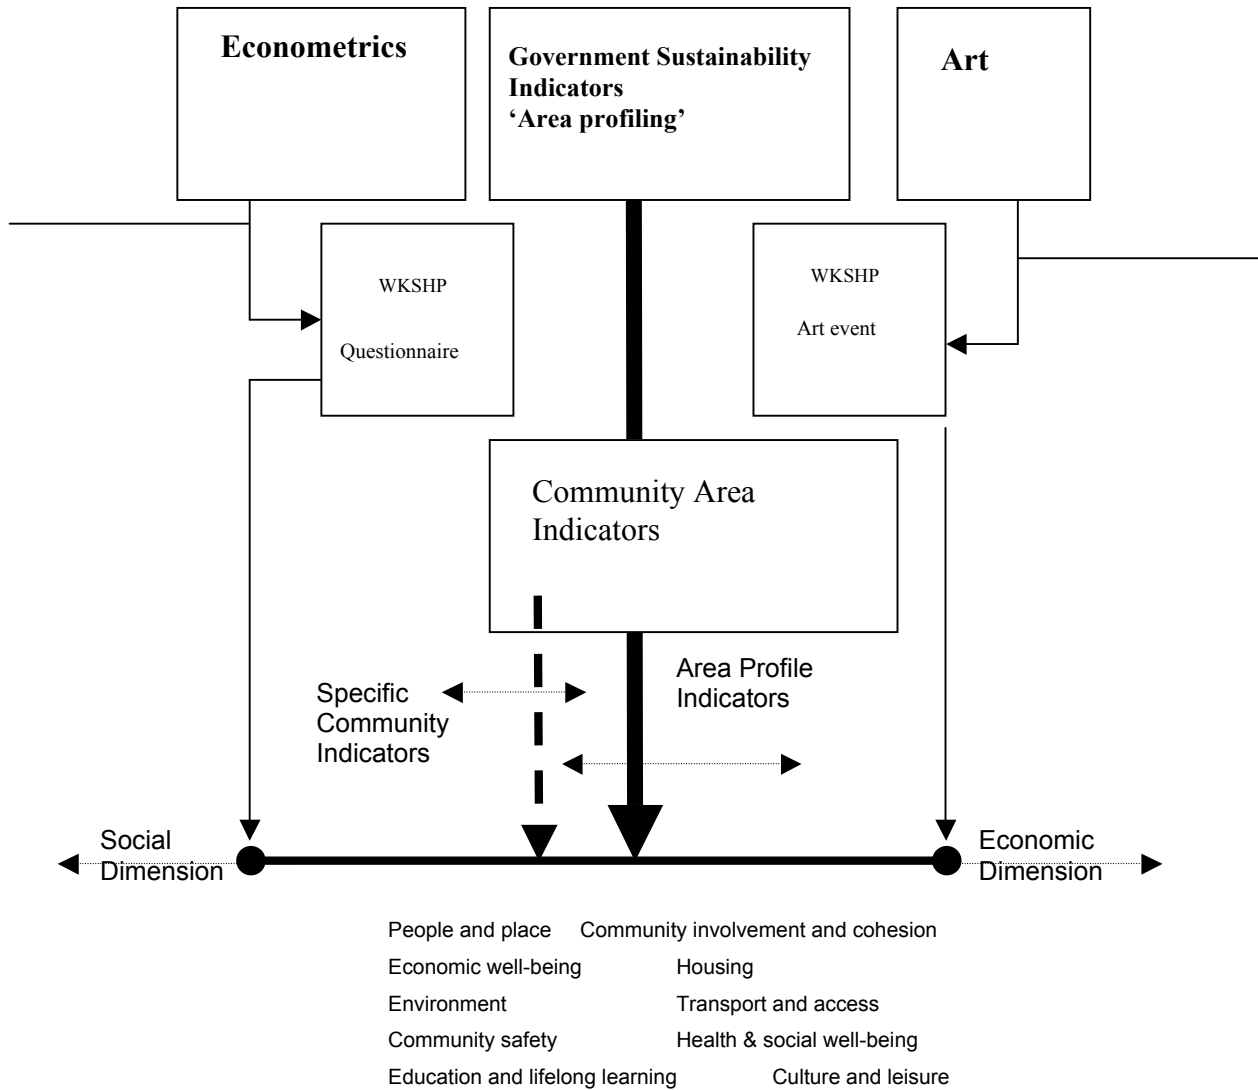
Econometrics

Government Sustainability Indicators
'Area profiling'

Art

WKSHP

Questionnaire

WKSHP

Art event

Community Area Indicators

Specific Community Indicators

Area Profile Indicators

Social Dimension

Economic Dimension

People and place Community involvement and cohesion
Economic well-being Housing
Environment Transport and access
Community safety Health & social well-being
Education and lifelong learning Culture and leisure